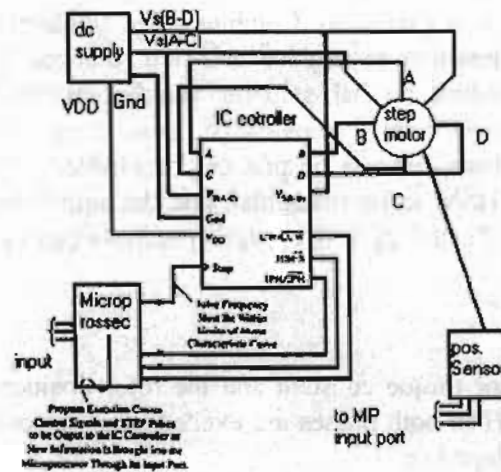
dc supply

Vs(B-D)

Vs(A-C)

VDD

Gnd

IC cotroller

A

C

$V_{(A-C)}$

Gnd

$V_{DD}$

Step

B

D

$V_{(B-D)}$

CW/CCW

HSM/S

1PH/2PH

step motor

A

B

C

D

Microprossec

input

Pulse Frequency Must Be Within Limits of Motor Characteristic Curve

Program Execution Causes Control Signals and STEP Pulses to be Output to the IC Controller as New Information Is Brought into the Microprocessor Through Its Input Port.

pos. Sensor

to MP input port